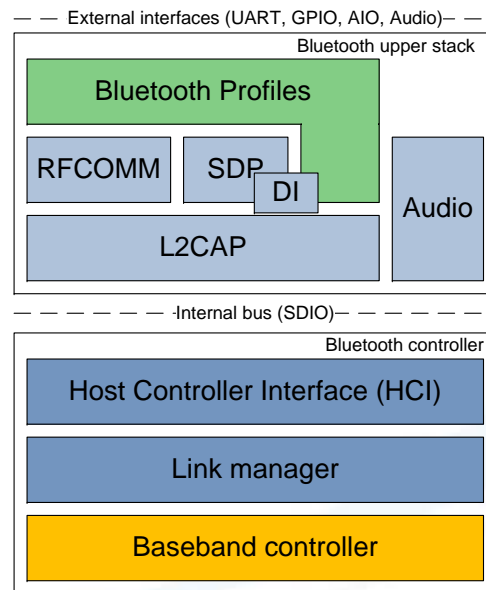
External interfaces (UART, GPIO, AIO, Audio)

Bluetooth upper stack

Bluetooth Profiles

RFCOMM

SDP

DI

Audio

L2CAP

Internal bus (SDIO)

Bluetooth controller

Host Controller Interface (HCI)

Link manager

Baseband controller